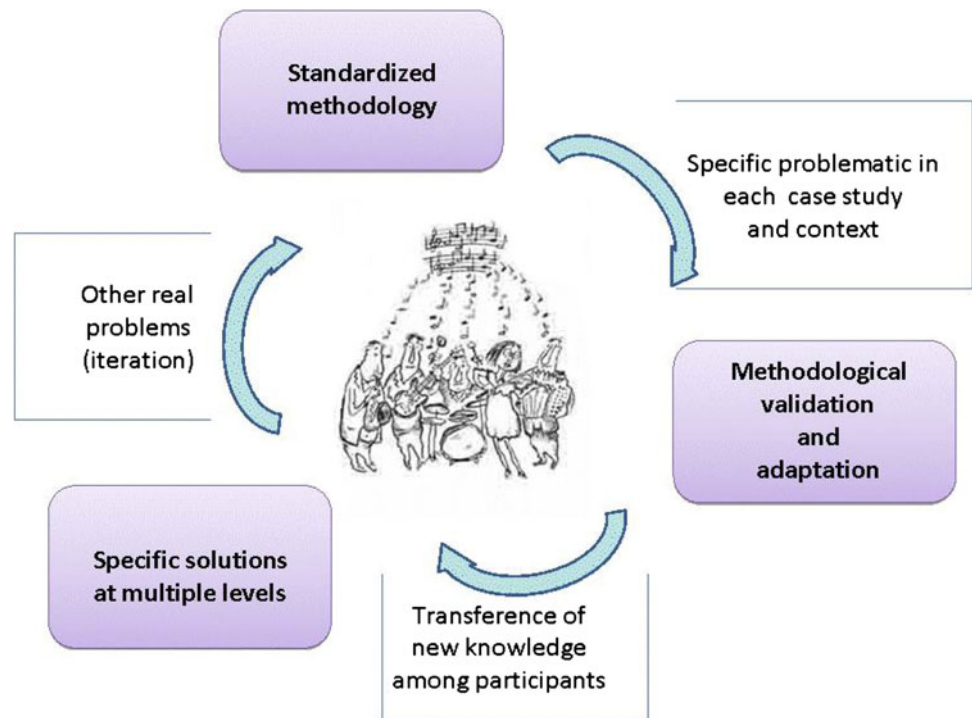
Standardized methodology

Specific problematic in each case study and context

Methodological validation and adaptation

Transference of new knowledge among participants

Specific solutions at multiple levels

Other real problems (iteration)